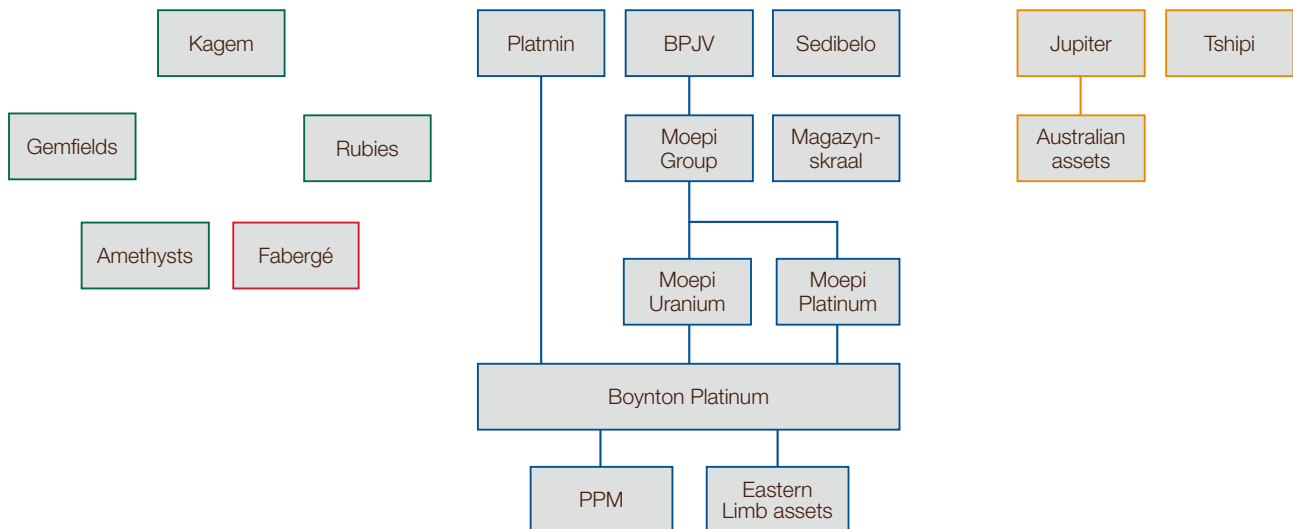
Kagem

Gemfields

Rubies

Amethysts

Fabergé

Platmin

BPJV

Sedibelo

Moepi Group

Magazynskraal

Moepi Uranium

Moepi Platinum

Boynton Platinum

PPM

Eastern Limb assets

Jupiter

Tshipi

Australian assets